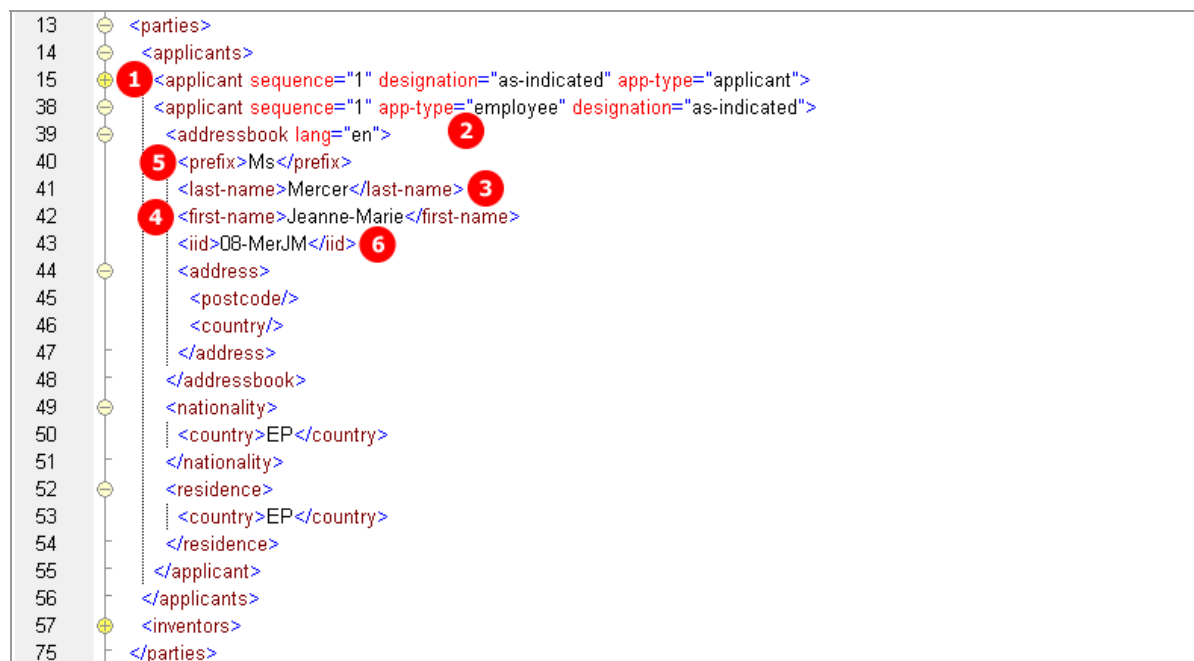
13 <parties>
14 <applicants>
15 1 <applicant sequence="1" designation="as-indicated" app-type="applicant">
38 <applicant sequence="1" app-type="employee" designation="as-indicated">
39 <addressbook lang="en"> 2
40 5 <prefix>Ms</prefix>
41 <last-name>Mercer</last-name> 3
42 4 <first-name>Jeanne-Marie</first-name>
43 <iid>08-MerJM</iid> 6
44 <address>
45 <postcode/>
46 <country/>
47 </address>
48 </addressbook>
49 <nationality>
50 <country>EP</country>
51 </nationality>
52 <residence>
53 <country>EP</country>
54 </residence>
55 </applicant>
56 </applicants>
57 <inventors>
75 </parties>